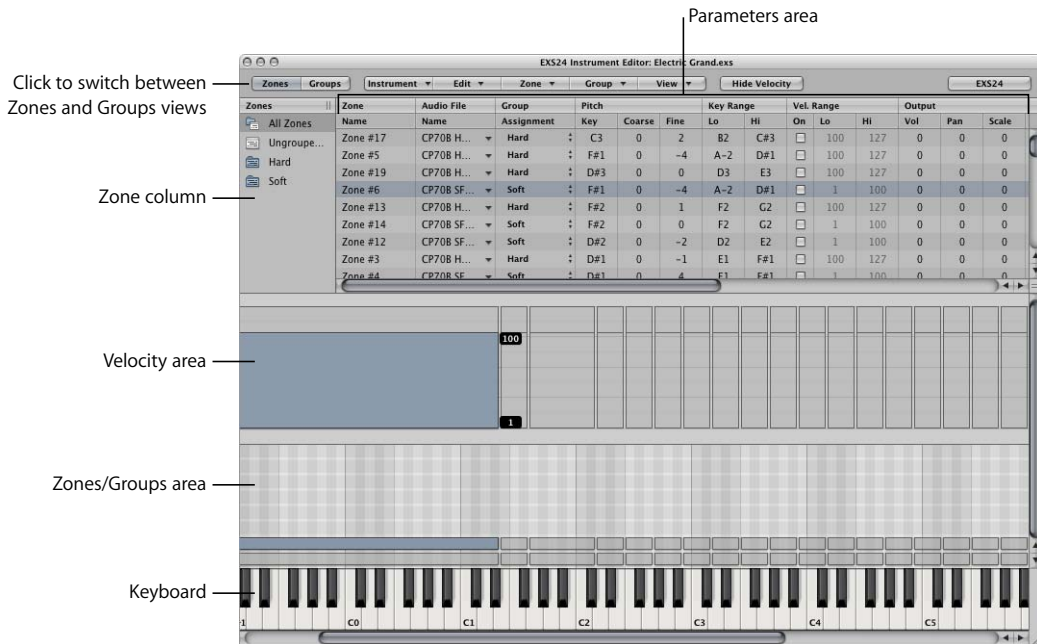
Parameters area

Click to switch between Zones and Groups views

Zone column

Velocity area

Zones/Groups area

Keyboard

EXS24 Instrument Editor: Electric Grand.exs

Zones | Groups | Instrument ▾ | Edit ▾ | Zone ▾ | Group ▾ | View ▾ | Hide Velocity | EXS24

Zones
All Zones
Ungroupe...
Hard
Soft

| Zone | Audio File | Group | Pitch | | | Key Range | | Vel. Range | | | Output | | |
|---|---|---|---|---|---|---|---|---|---|---|---|---|---|
| Name | Name | Assignment | Key | Coarse | Fine | Lo | Hi | On | Lo | Hi | Vol | Pan | Scale |
| Zone #17 | CP70B H... | Hard | C3 | 0 | 2 | B2 | C#3 | | 100 | 127 | 0 | 0 | 0 |
| Zone #5 | CP70B H... | Hard | F#1 | 0 | -4 | A-2 | D#1 | | 100 | 127 | 0 | 0 | 0 |
| Zone #19 | CP70B H... | Hard | D#3 | 0 | 0 | D3 | E3 | | 100 | 127 | 0 | 0 | 0 |
| Zone #6 | CP70B SF... | Soft | F#1 | 0 | -4 | A-2 | D#1 | | 1 | 100 | 0 | 0 | 0 |
| Zone #13 | CP70B H... | Hard | F#2 | 0 | 1 | F2 | G2 | | 100 | 127 | 0 | 0 | 0 |
| Zone #14 | CP70B SF... | Soft | F#2 | 0 | 0 | F2 | G2 | | 1 | 100 | 0 | 0 | 0 |
| Zone #12 | CP70B SF... | Soft | D#2 | 0 | -2 | D2 | E2 | | 1 | 100 | 0 | 0 | 0 |
| Zone #3 | CP70B H... | Hard | D#1 | 0 | -1 | E1 | F#1 | | 100 | 127 | 0 | 0 | 0 |
| Zone #4 | CP70B SF... | Soft | D#1 | 0 | 4 | E1 | F#1 | | 1 | 100 | 0 | 0 | 0 |

100
1

C0 C1 C2 C3 C4 C5